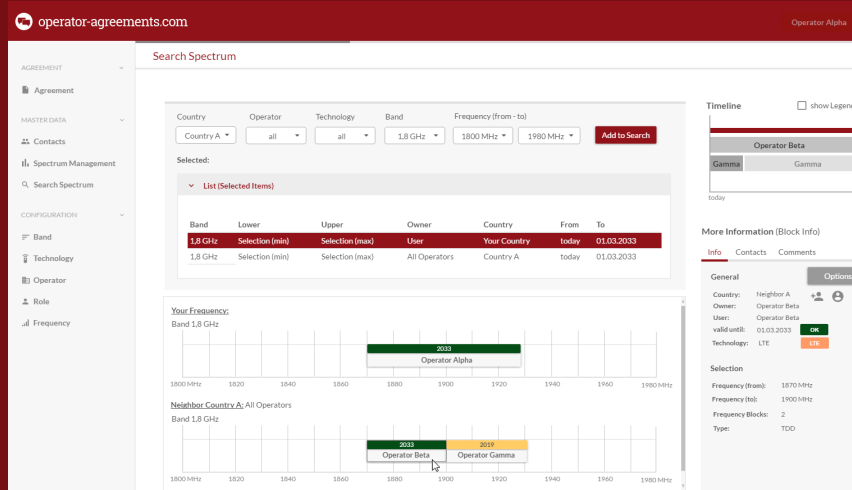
operator-agreements.com

Operator Alpha

AGREEMENT

Agreement

MASTER DATA

Contacts

Spectrum Management

Search Spectrum

CONFIGURATION

Band

Technology

Operator

Role

Frequency

Search Spectrum

Country
Country A
Operator
all
Technology
all
Band
1,8 GHz
Frequency (from - to)
1800 MHz
1980 MHz
Add to Search

Selected:

List (Selected Items)

| Band | Lower | Upper | Owner | Country | From | To |
|---|---|---|---|---|---|---|
| 1,8 GHz | Selection (min) | Selection (max) | User | Your Country | today | 01.03.2033 |
| 1,8 GHz | Selection (min) | Selection (max) | All Operators | Country A | today | 01.03.2033 |

Your Frequency:
Band 1,8 GHz

2033
Operator Alpha

1800 MHz 1820 1840 1860 1880 1900 1920 1940 1960 1980 MHz

Neighbor Country A: All Operators
Band 1,8 GHz

2033
Operator Beta
2019
Operator Gamma

1800 MHz 1820 1840 1860 1880 1900 1920 1940 1960 1980 MHz

Timeline
show Legend

Operator Beta
Gamma
Gamma
today

More Information (Block Info)

Info Contacts Comments

General
Options

Country: Neighbor A
Owner: Operator Beta
User: Operator Beta
valid until: 01.03.2033 OK
Technology: LTE LTE

Selection

Frequency (from): 1870 MHz
Frequency (to): 1900 MHz
Frequency Blocks: 2
Type: TDD